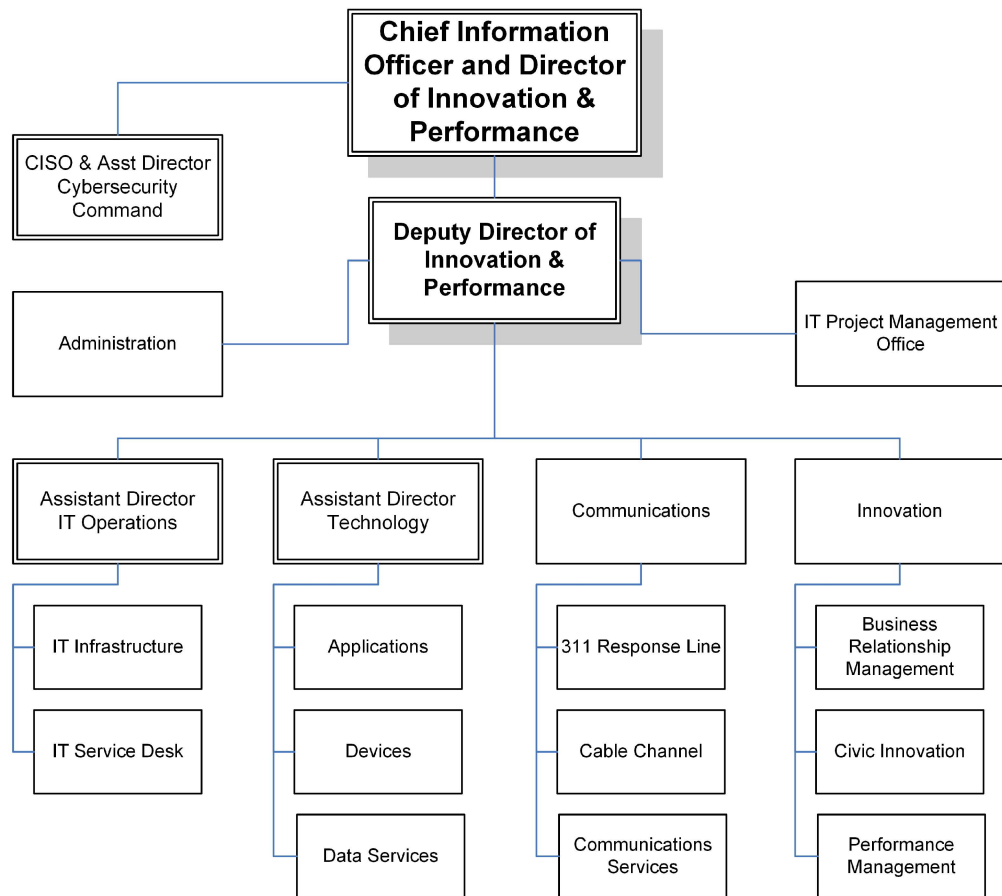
Chief Information Officer and Director of Innovation & Performance

CISO & Asst Director Cybersecurity Command

Deputy Director of Innovation & Performance

Administration

IT Project Management Office

Assistant Director IT Operations

IT Infrastructure

IT Service Desk

Assistant Director Technology

Applications

Devices

Data Services

Communications

311 Response Line

Cable Channel

Communications Services

Innovation

Business Relationship Management

Civic Innovation

Performance Management